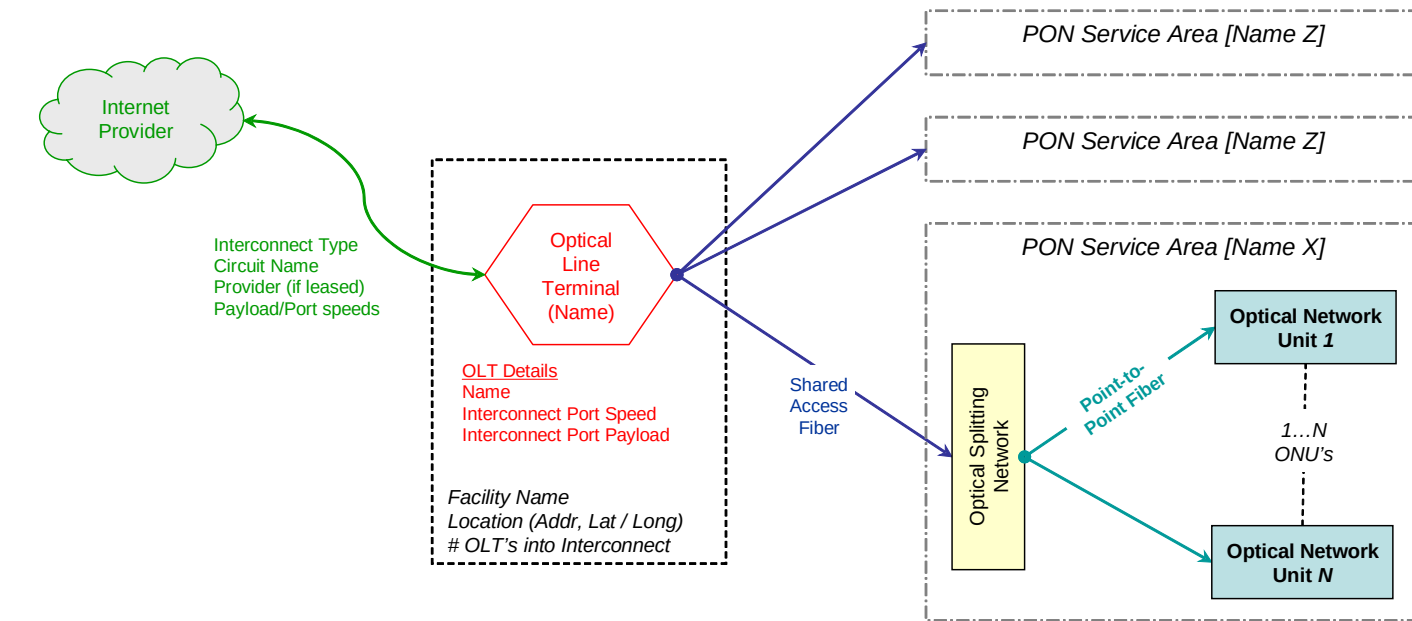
Internet Provider

Interconnect Type
Circuit Name
Provider (if leased)
Payload/Port speeds

Optical Line Terminal (Name)

OLT Details
Name
Interconnect Port Speed
Interconnect Port Payload

Facility Name
Location (Addr, Lat / Long)
# OLT's into Interconnect

Shared Access Fiber

PON Service Area [Name Z]

PON Service Area [Name Z]

PON Service Area [Name X]

Optical Splitting Network

Point-to-Point Fiber

Optical Network Unit *1*

1…N
ONU's

Optical Network Unit *N*